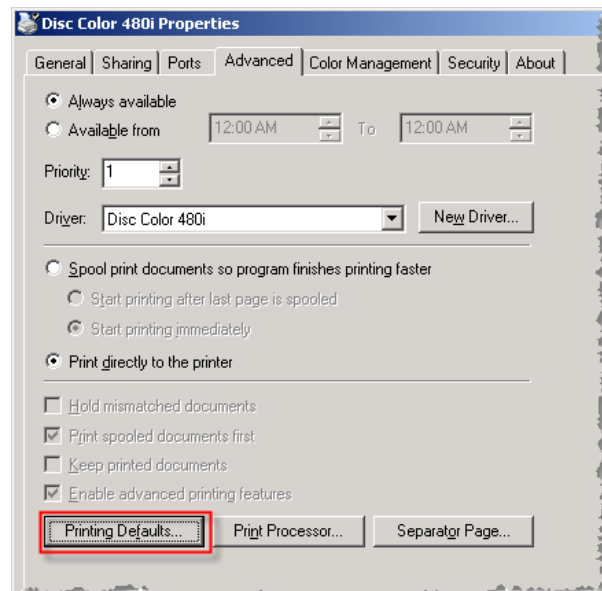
Disc Color 480i Properties

General | Sharing | Ports | Advanced | Color Management | Security | About

Always available
Available from 12:00 AM To 12:00 AM

Priority: 1

Driver: Disc Color 480i | New Driver...

Spool print documents so program finishes printing faster
Start printing after last page is spooled
Start printing immediately

Print directly to the printer

Hold mismatched documents
Print spooled documents first
Keep printed documents
Enable advanced printing features

Printing Defaults... | Print Processor... | Separator Page...